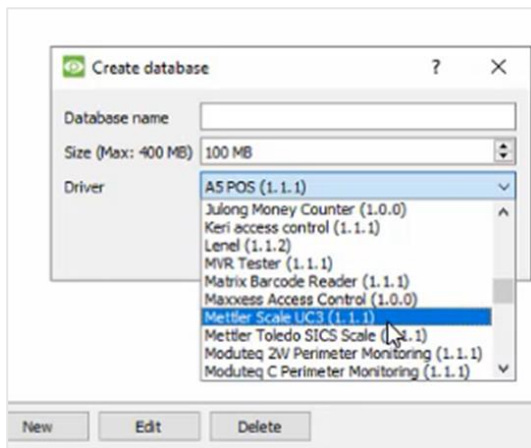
Create database

?

X

Database name

Size (Max: 400 MB) 100 MB

Driver A5 POS (1.1.1)

Julong Money Counter (1.0.0)
Keri access control (1.1.1)
Lenel (1.1.2)
MVR Tester (1.1.1)
Matrix Barcode Reader (1.1.1)
Maxxess Access Control (1.0.0)
Mettler Scale UC3 (1.1.1)
Mettler Toledo SICS Scale ([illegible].1)
Moduteq 2W Perimeter Monitoring (1.1.1)
Moduteq C Perimeter Monitoring (1.1.1)

New Edit Delete